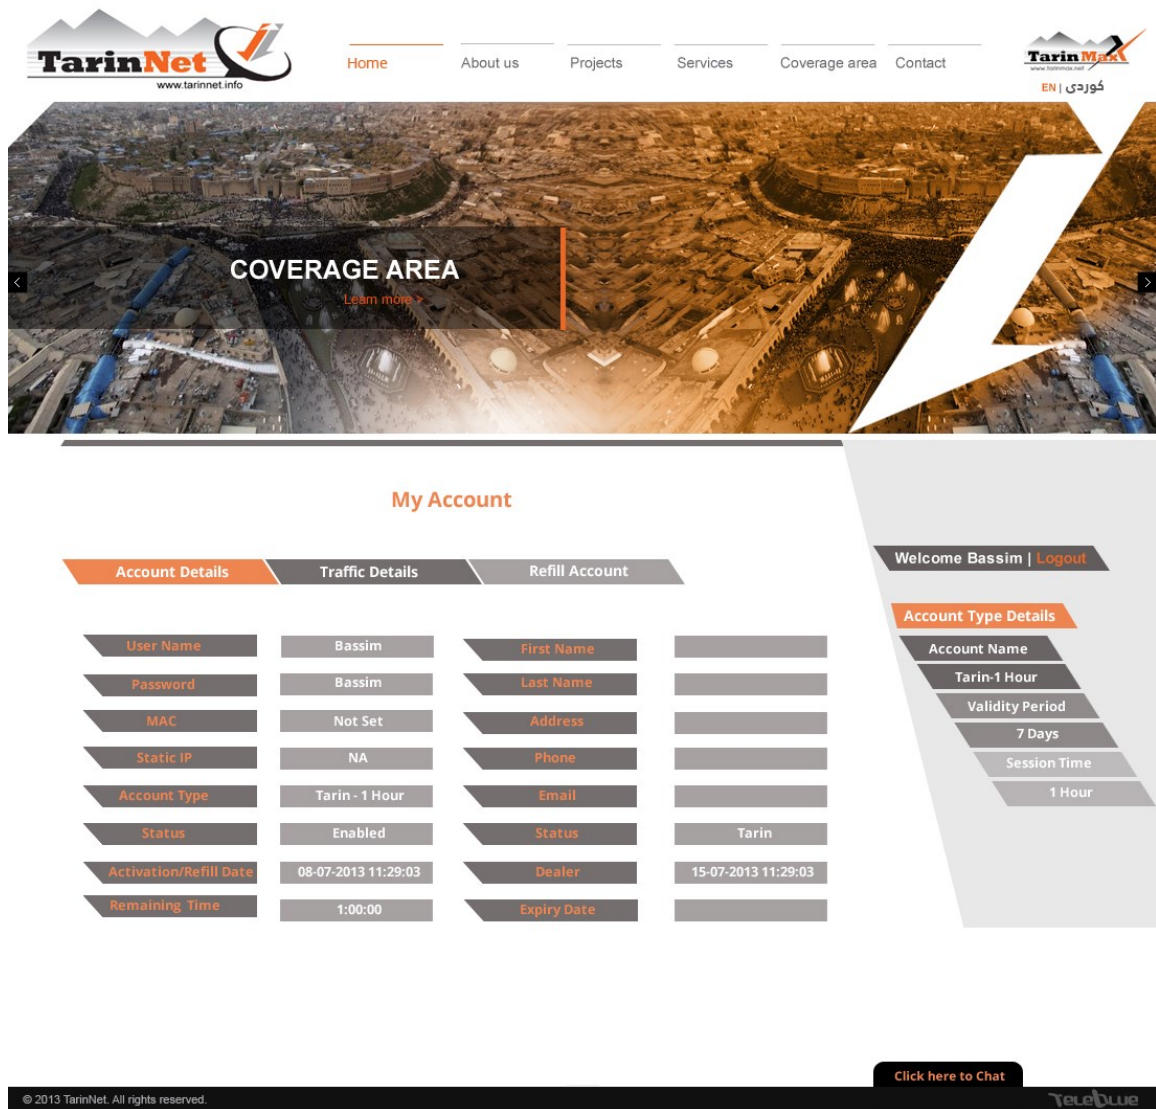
TarinNet
www.tarinnet.info

Home
About us
Projects
Services
Coverage area
Contact

TarinMax
www.tarinmax.net
EN | کوردی

COVERAGE AREA
Learn more >

My Account

Account Details
Traffic Details
Refill Account

| | | | |
|---|---|---|---|
| User Name | Bassim | First Name | |
| Password | Bassim | Last Name | |
| MAC | Not Set | Address | |
| Static IP | NA | Phone | |
| Account Type | Tarin - 1 Hour | Email | |
| Status | Enabled | Status | Tarin |
| Activation/Refill Date | 08-07-2013 11:29:03 | Dealer | 15-07-2013 11:29:03 |
| Remaining Time | 1:00:00 | Expiry Date | |

Welcome Bassim | Logout

Account Type Details
Account Name
Tarin-1 Hour
Validity Period
7 Days
Session Time
1 Hour

Click here to Chat

© 2013 TarinNet. All rights reserved.
TeleBlue